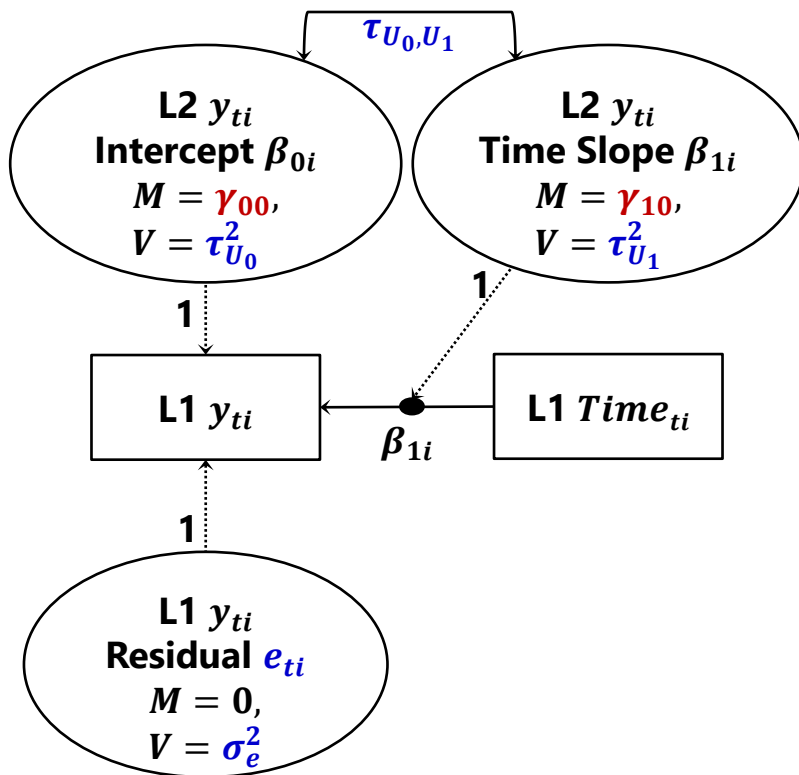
$\tau_{U_0,U_1}$

L2 $y_{ti}$
Intercept $\beta_{0i}$
$M = \gamma_{00}$,
$V = \tau_{U_0}^2$

L2 $y_{ti}$
Time Slope $\beta_{1i}$
$M = \gamma_{10}$,
$V = \tau_{U_1}^2$

1

1

L1 $y_{ti}$

$\beta_{1i}$

L1 $Time_{ti}$

1

L1 $y_{ti}$
Residual $e_{ti}$
$M = 0$,
$V = \sigma_e^2$